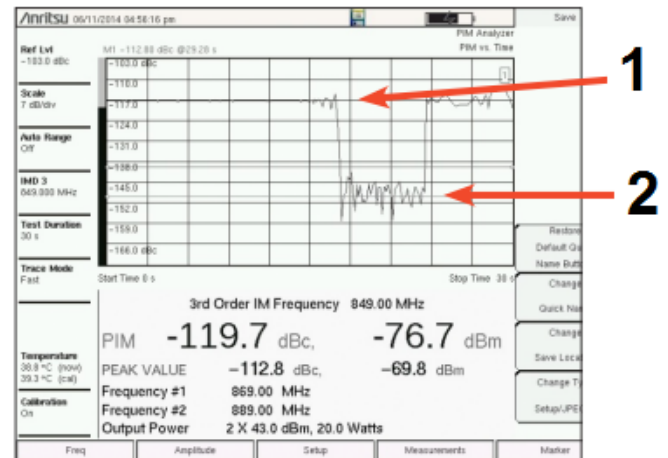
/inritsu 06/11/2014 04:56:16 pm

Save

PIM Analyzer
PIM vs. Time

Ref Lvl
−103.0 dBc

M1 −112.80 dBc @29.20 s

Scale
7 dB/div

Auto Range
Off

IMD 3
849.000 MHz

Test Duration
30 s

Trace Mode
Fast

−103.0 dBc
−110.0
−117.0
−124.0
−131.0
−138.0
−145.0
−152.0
−159.0
−166.0 dBc

1

1

2

Restore Default Qu Name Butt

Change Quick Na

Change Save Loca

Change T Setup/JPE

Start Time 0 s

Stop Time 30 s

3rd Order IM Frequency 849.00 MHz

PIM −119.7 dBc, −76.7 dBm

PEAK VALUE −112.8 dBc, −69.8 dBm

Frequency #1 869.00 MHz

Frequency #2 889.00 MHz

Output Power 2 X 43.0 dBm, 20.0 Watts

Temperature
30.8 °C (now)
29.3 °C (cal)

Calibration
On

Freq | Amplitude | Setup | Measurements | Marker